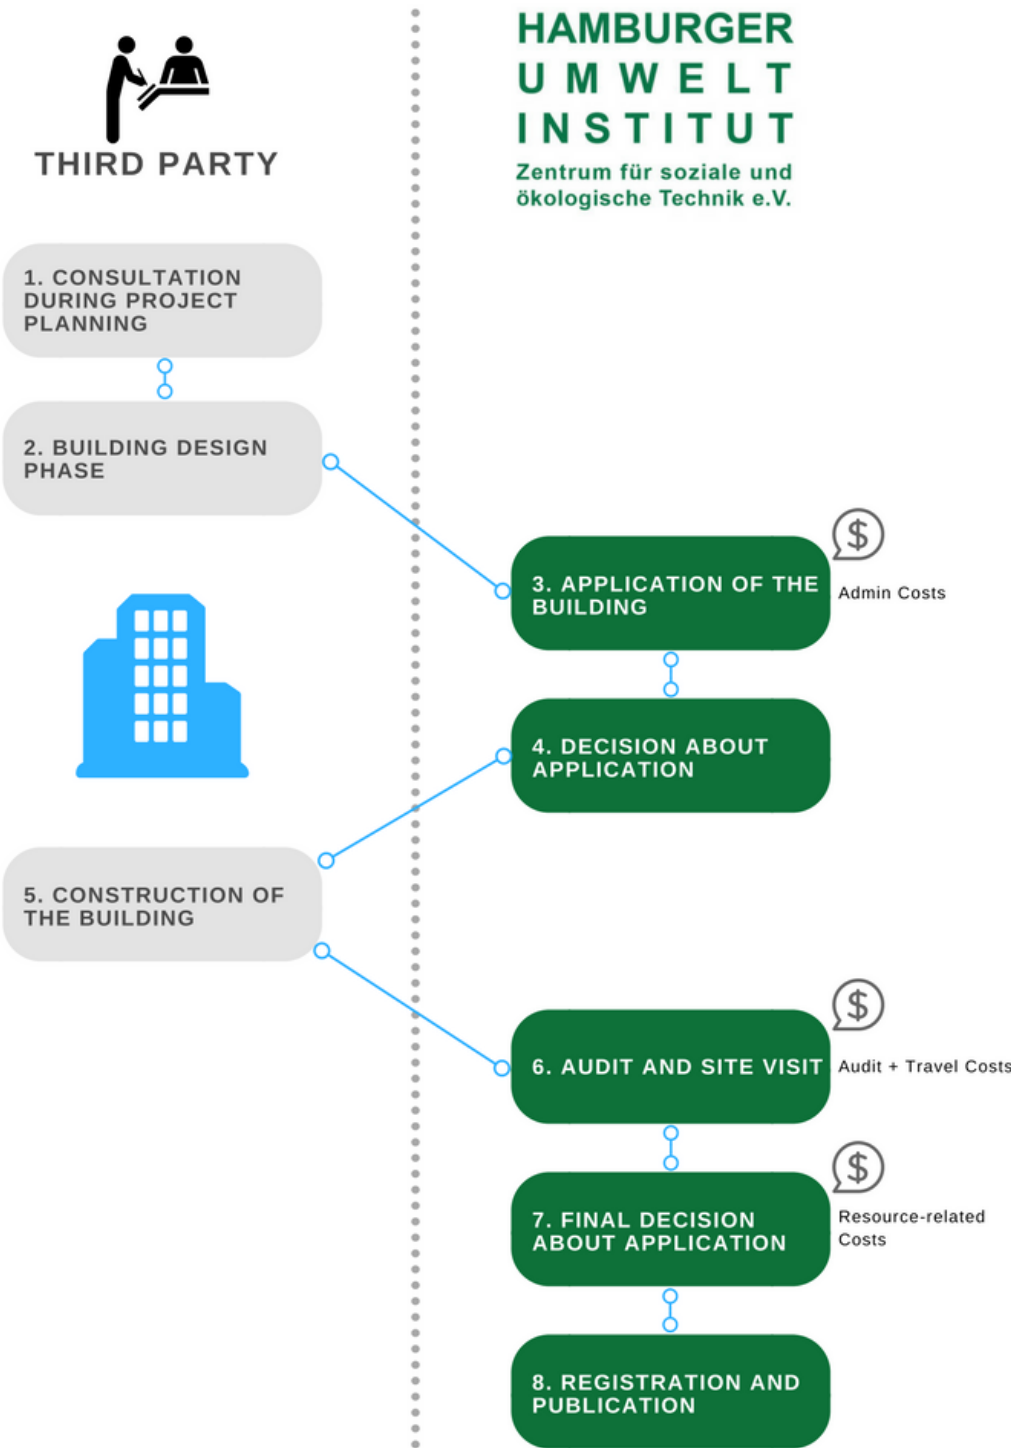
THIRD PARTY

HAMBURGER
UMWELT
INSTITUT
Zentrum für soziale und ökologische Technik e.V.

1. CONSULTATION DURING PROJECT PLANNING

2. BUILDING DESIGN PHASE

3. APPLICATION OF THE BUILDING

$

Admin Costs

4. DECISION ABOUT APPLICATION

5. CONSTRUCTION OF THE BUILDING

6. AUDIT AND SITE VISIT

$

Audit + Travel Costs

7. FINAL DECISION ABOUT APPLICATION

$

Resource-related Costs

8. REGISTRATION AND PUBLICATION